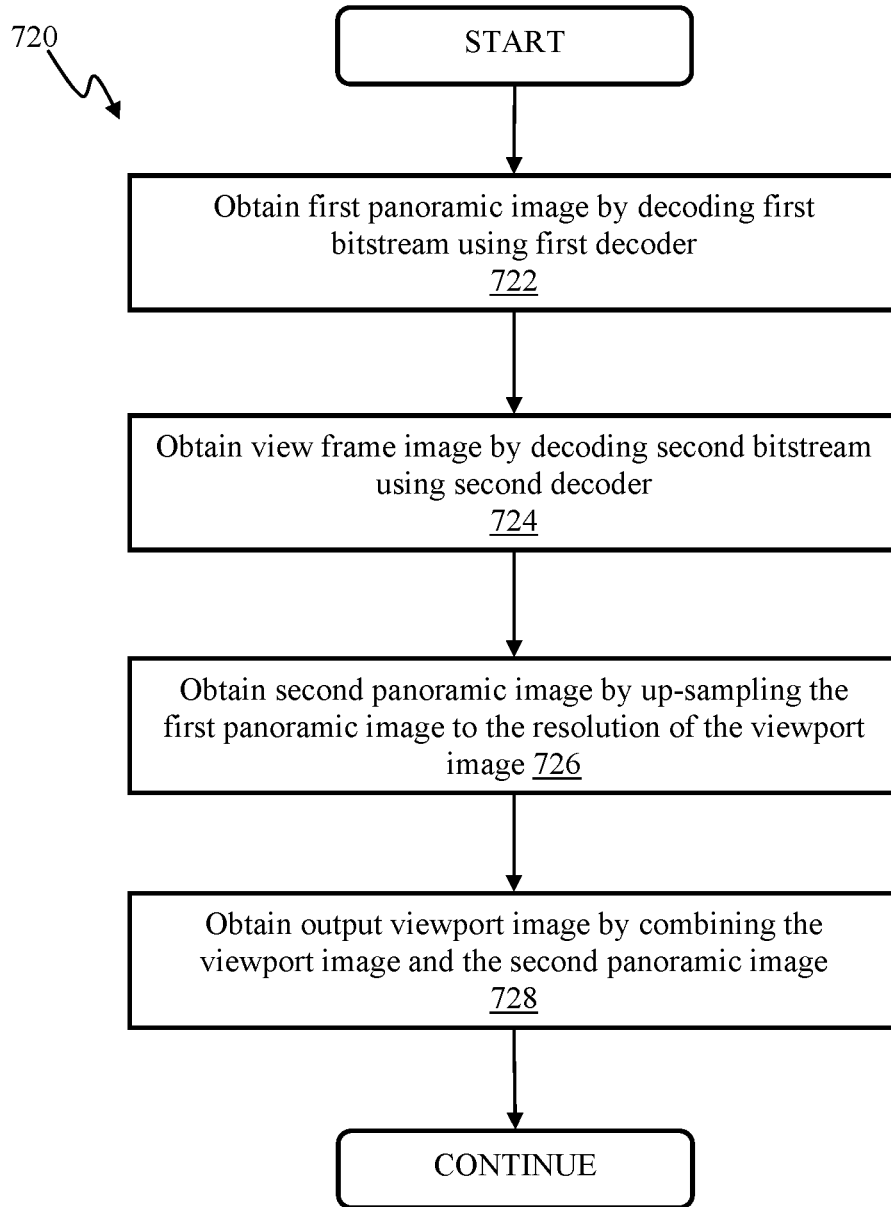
720

START

Obtain first panoramic image by decoding first bitstream using first decoder
722

Obtain view frame image by decoding second bitstream using second decoder
724

Obtain second panoramic image by up-sampling the first panoramic image to the resolution of the viewport image 726

Obtain output viewport image by combining the viewport image and the second panoramic image
728

CONTINUE